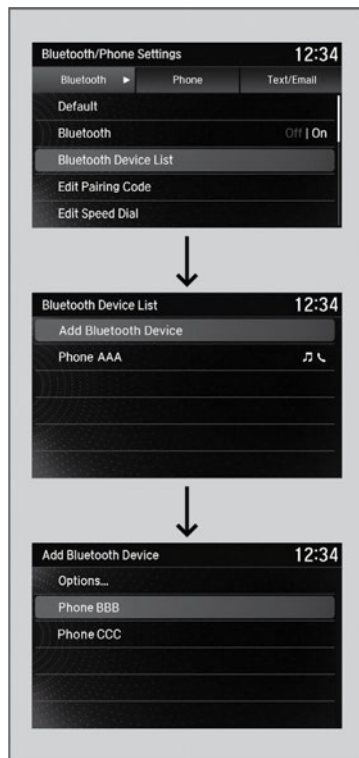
Bluetooth/Phone Settings 12:34

Bluetooth ▶ Phone Text/Email

Default

Bluetooth Off | On

Bluetooth Device List

Edit Pairing Code

Edit Speed Dial

Bluetooth Device List 12:34

Add Bluetooth Device

Phone AAA

Add Bluetooth Device 12:34

Options...

Phone BBB

Phone CCC